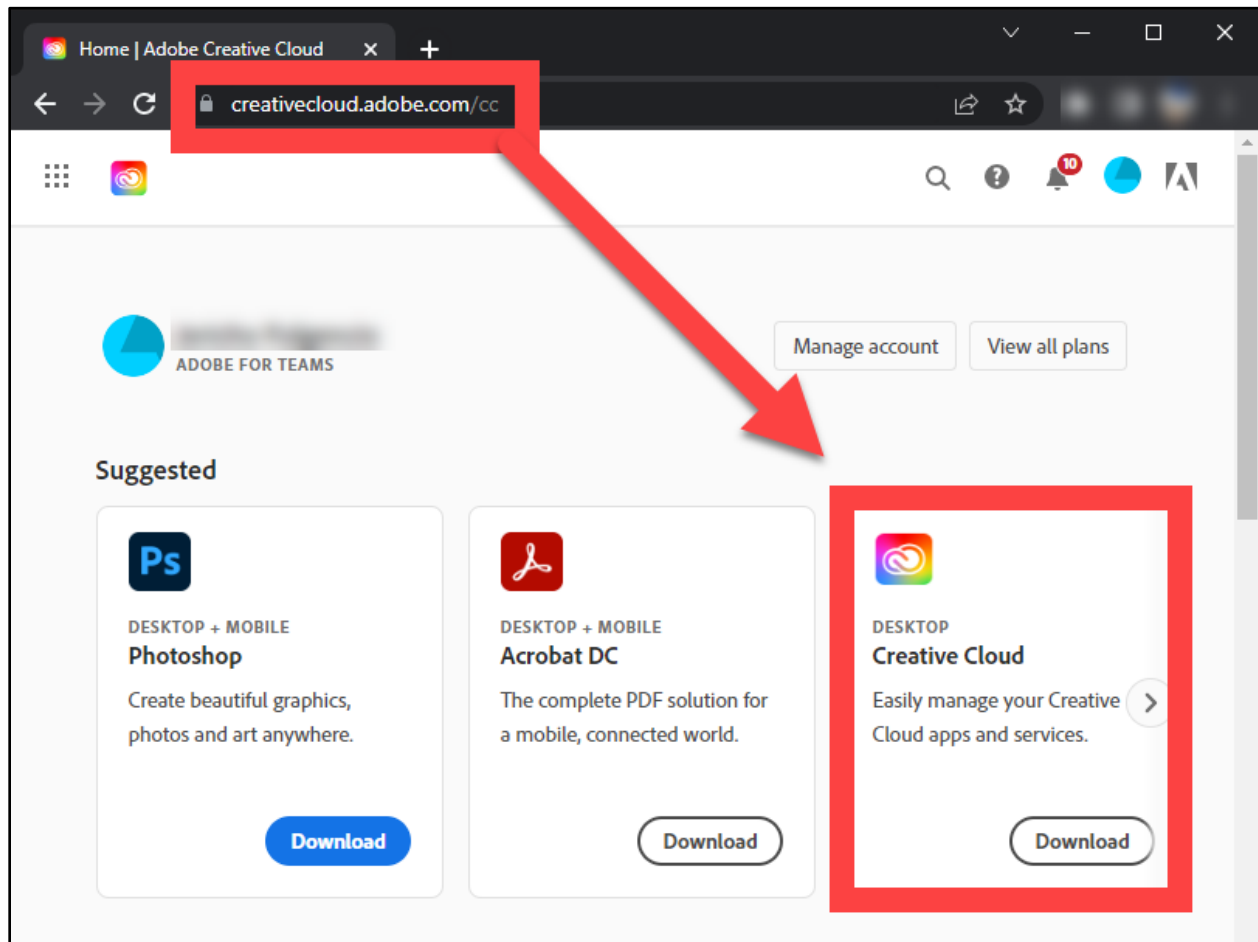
Home | Adobe Creative Cloud

creativecloud.adobe.com/cc

10

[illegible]
ADOBE FOR TEAMS

Manage account

View all plans

Suggested

Ps

DESKTOP + MOBILE
Photoshop
Create beautiful graphics, photos and art anywhere.

Download

DESKTOP + MOBILE
Acrobat DC
The complete PDF solution for a mobile, connected world.

Download

DESKTOP
Creative Cloud
Easily manage your Creative Cloud apps and services.

Download